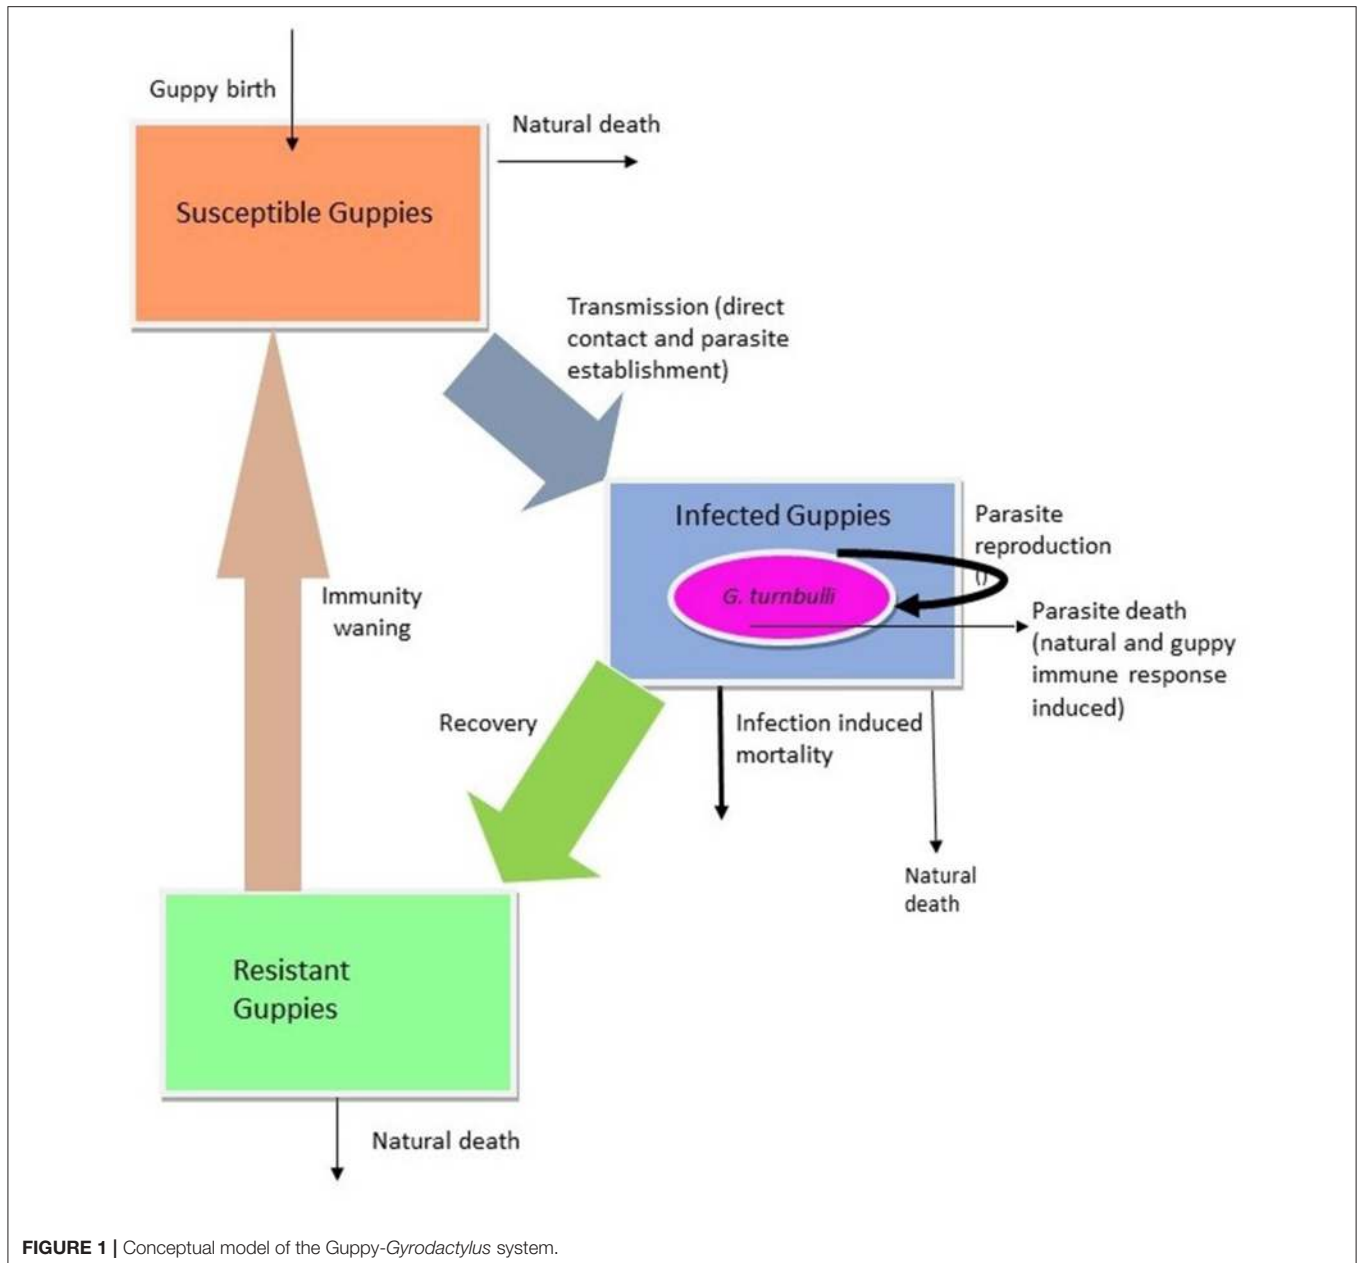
Guppy birth

Natural death

Susceptible Guppies

Transmission (direct contact and parasite establishment)

Infected Guppies

Parasite reproduction ()

G. turnbulli

Parasite death (natural and guppy immune response induced)

Immunity waning

Recovery

Infection induced mortality

Natural death

Resistant Guppies

Natural death

FIGURE 1 | Conceptual model of the Guppy-Gyrodactylus system.